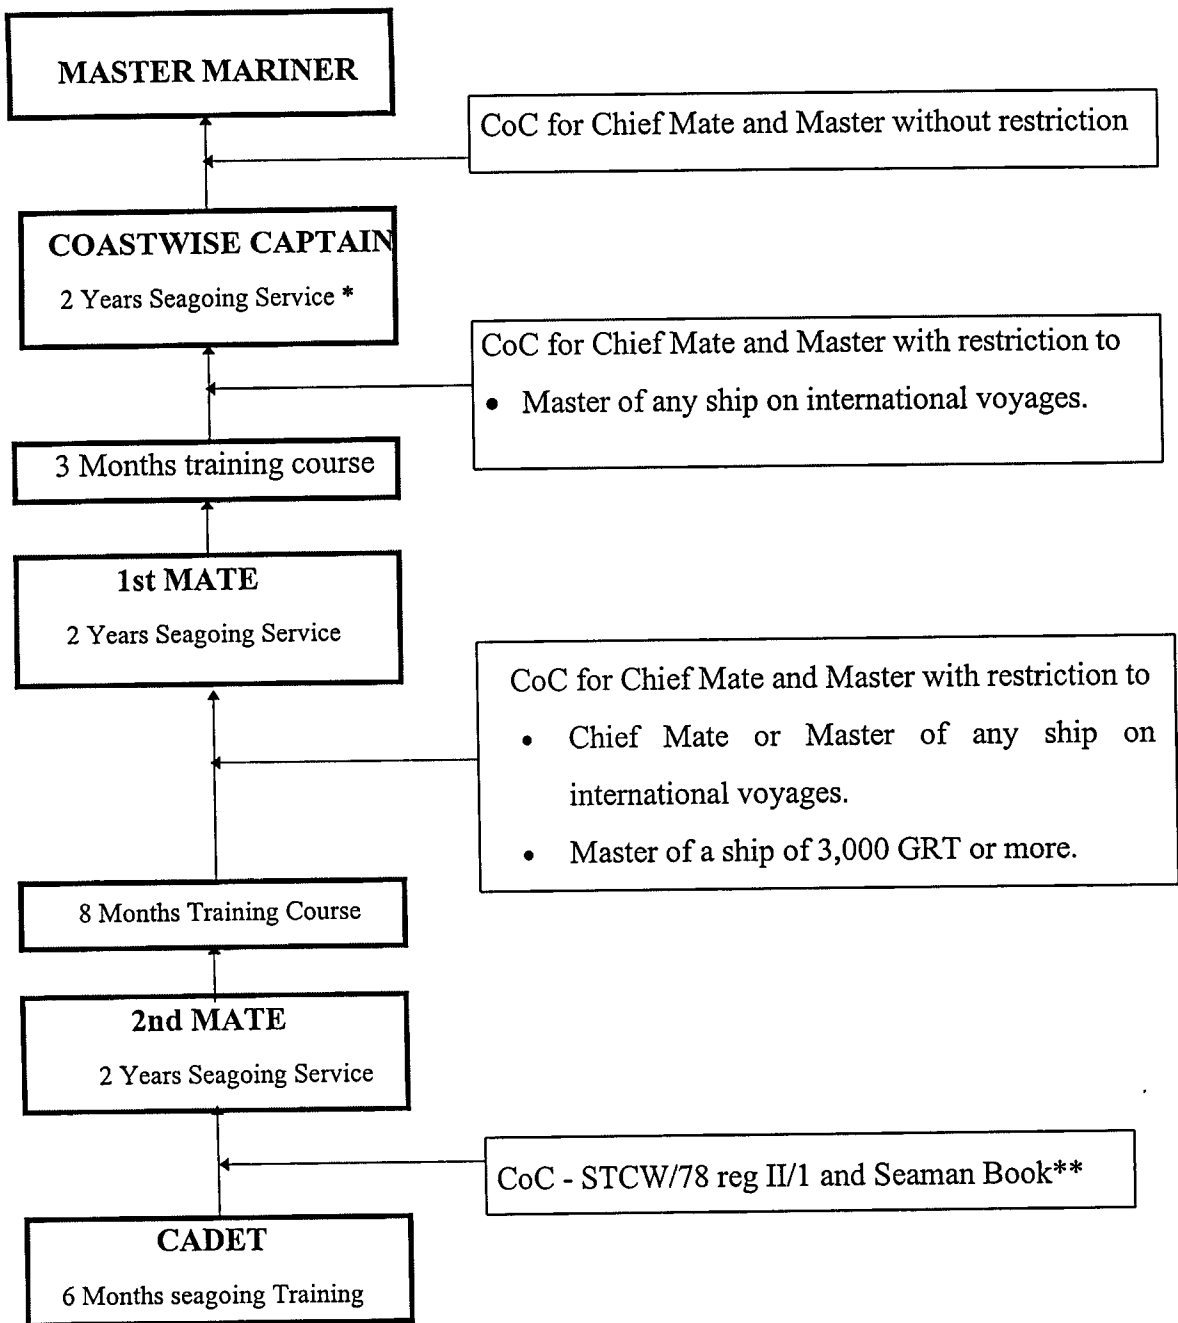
MASTER MARINER

CoC for Chief Mate and Master without restriction

COASTWISE CAPTAIN

2 Years Seagoing Service *

CoC for Chief Mate and Master with restriction to

• Master of any ship on international voyages.

3 Months training course

1st MATE

2 Years Seagoing Service

CoC for Chief Mate and Master with restriction to

• Chief Mate or Master of any ship on international voyages.

• Master of a ship of 3,000 GRT or more.

8 Months Training Course

2nd MATE

2 Years Seagoing Service

CoC - STCW/78 reg II/1 and Seaman Book**

CADET

6 Months seagoing Training